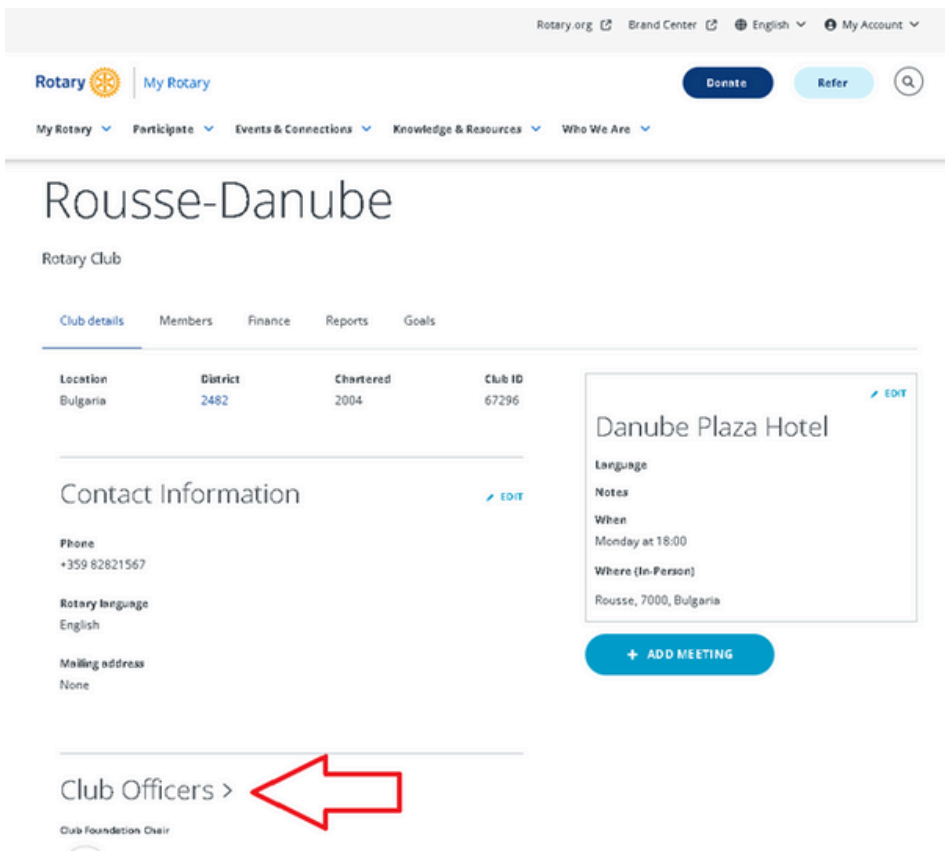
Rotary.org Brand Center English My Account

Rotary My Rotary

Donate Refer

My Rotary Participate Events & Connections Knowledge & Resources Who We Are

Rousse-Danube

Rotary Club

Club details Members Finance Reports Goals

| Location | District | Chartered | Club ID |
|---|---|---|---|
| Bulgaria | 2482 | 2004 | 67296 |

Contact Information

EDIT

Phone
+359 82821567

Rotary language
English

Mailing address
None

Club Officers >

Club Foundation Chair

EDIT

Danube Plaza Hotel

Language

Notes

When
Monday at 18:00

Where (In-Person)

Rousse, 7000, Bulgaria

+ ADD MEETING